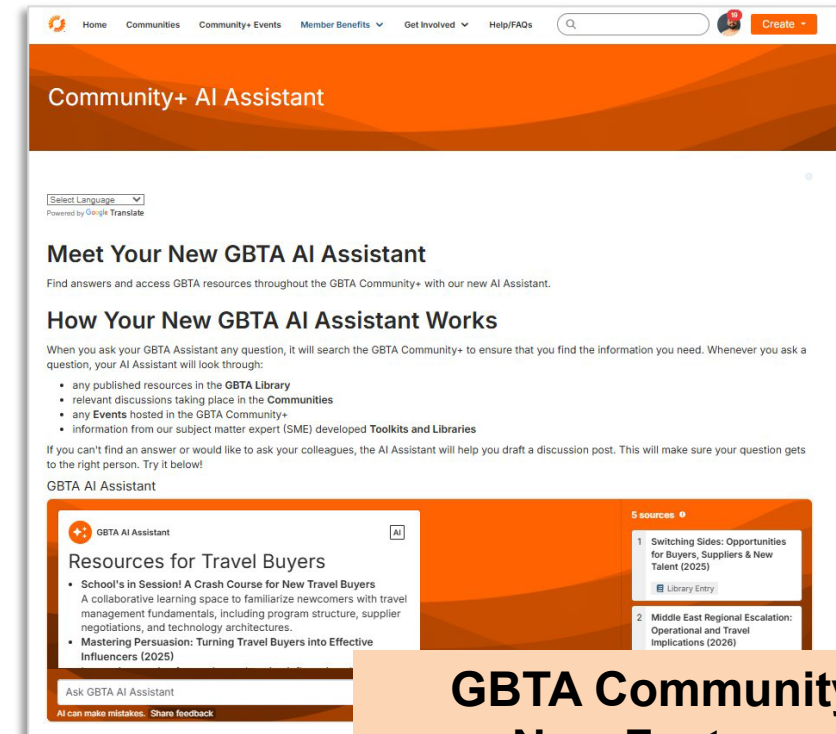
Home Communities Community+ Events Member Benefits Get Involved Help/FAQs 10 Create

Community+ AI Assistant

Select Language
Powered by Google Translate

Meet Your New GBTA AI Assistant

Find answers and access GBTA resources throughout the GBTA Community+ with our new AI Assistant.

How Your New GBTA AI Assistant Works

When you ask your GBTA Assistant any question, it will search the GBTA Community+ to ensure that you find the information you need. Whenever you ask a question, your AI Assistant will look through:

- any published resources in the **GBTA Library**
- relevant discussions taking place in the **Communities**
- any **Events** hosted in the GBTA Community+
- information from our subject matter expert (SME) developed **Toolkits and Libraries**

If you can't find an answer or would like to ask your colleagues, the AI Assistant will help you draft a discussion post. This will make sure your question gets to the right person. Try it below!

GBTA AI Assistant

GBTA AI Assistant AI

Resources for Travel Buyers

- **School's in Session! A Crash Course for New Travel Buyers**
A collaborative learning space to familiarize newcomers with travel management fundamentals, including program structure, supplier negotiations, and technology architectures.
- **Mastering Persuasion: Turning Travel Buyers into Effective Influencers (2025)**

Ask GBTA AI Assistant
AI can make mistakes. Share feedback

5 sources
1 Switching Sides: Opportunities for Buyers, Suppliers & New Talent (2025)
Library Entry
2 Middle East Regional Escalation: Operational and Travel Implications (2026)

GBTA Community
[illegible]